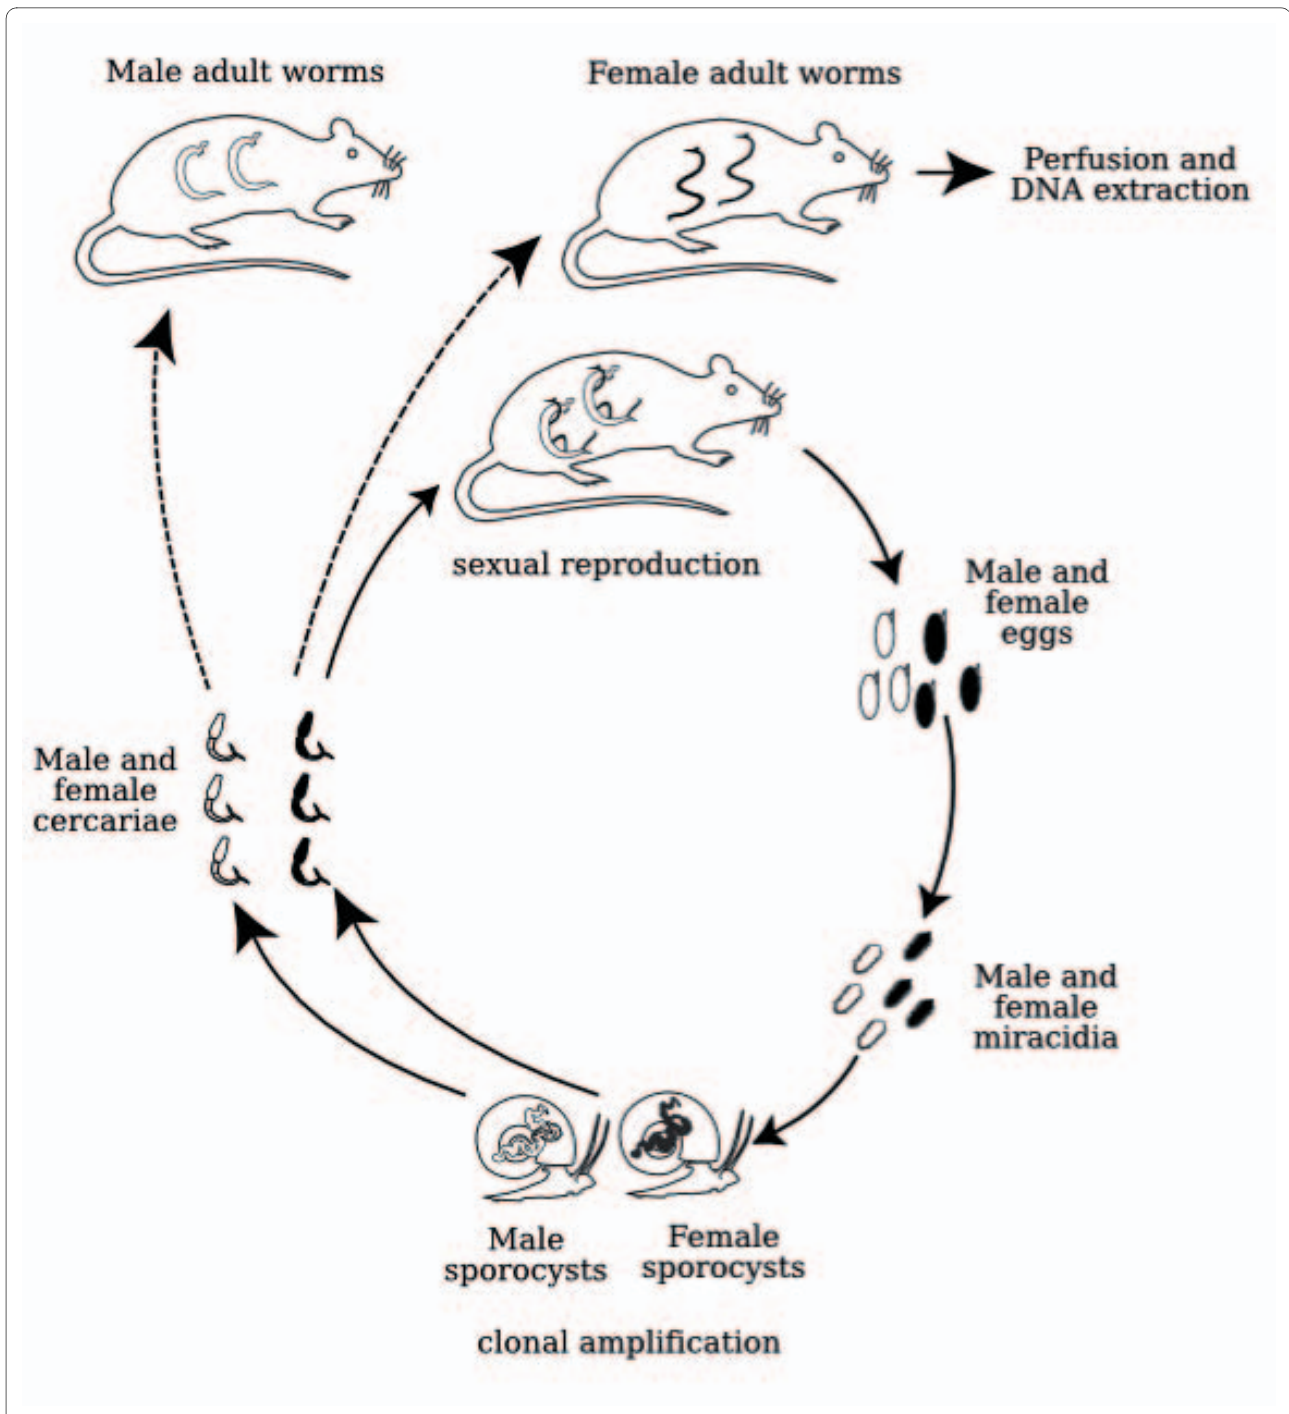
Male adult worms

Female adult worms

Perfusion and DNA extraction

sexual reproduction

Male and female eggs

Male and female cercariae

Male and female miracidia

Male sporocysts

Female sporocysts

clonal amplification